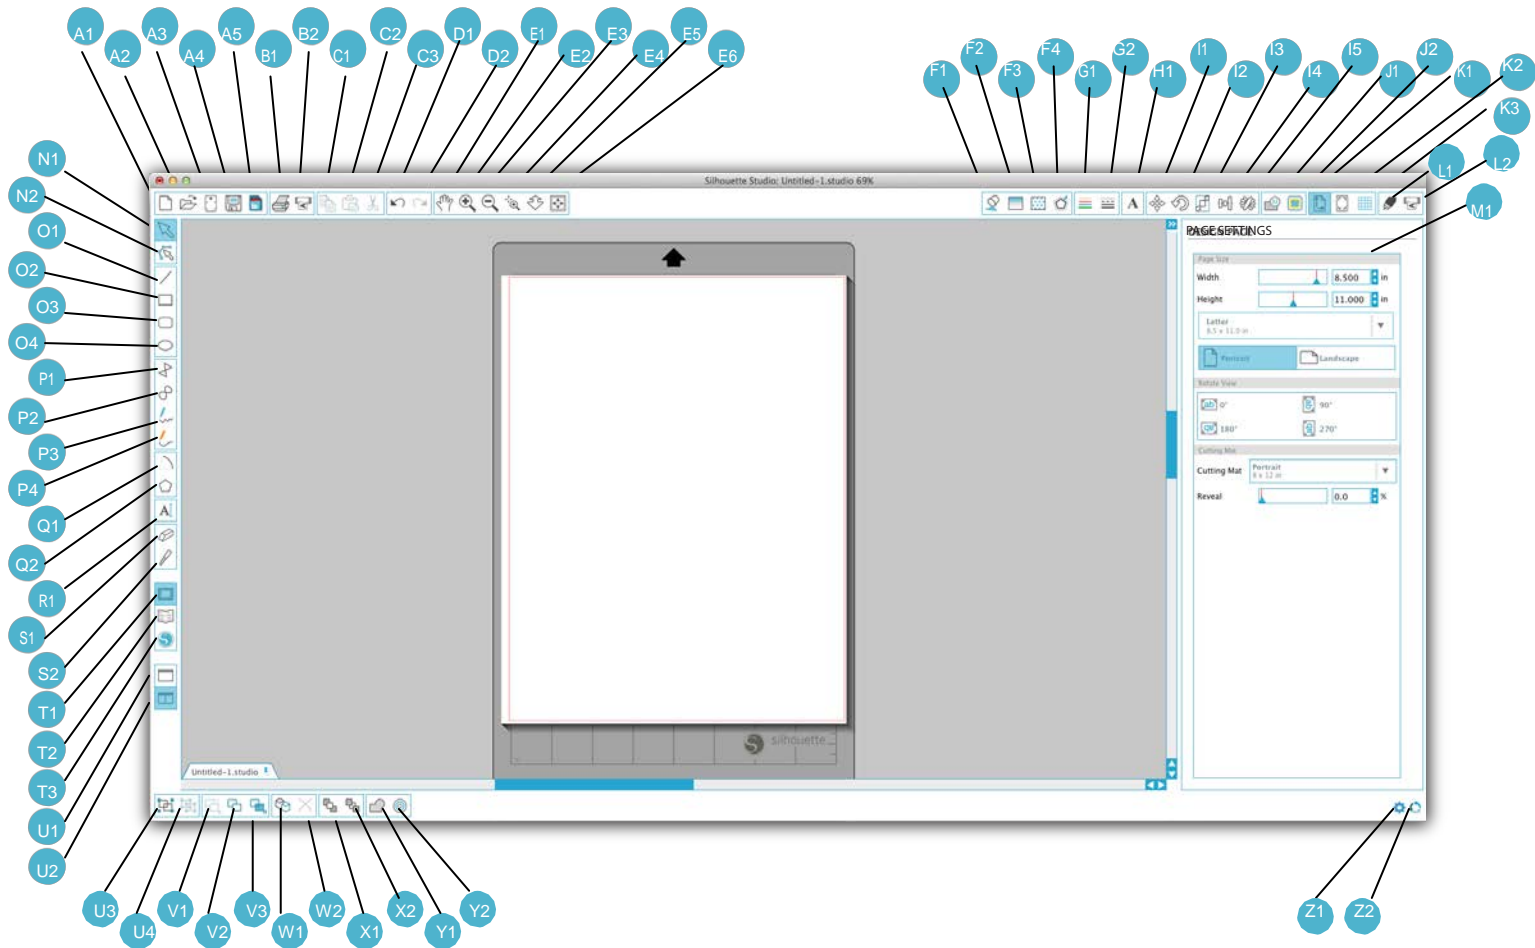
A1 A2 A3 A4 A5 B1 B2 C1 C2 C3 D1 D2 E1 E2 E3 E4 E5 E6

F1 F2 F3 F4 G1 G2 H1 I1 I2 I3 I4 I5 J1 J2 K1 K2 K3 L1 L2 M1

N1 N2 O1 O2 O3 O4 P1 P2 P3 P4 Q1 Q2 R1 S1 S2 T1 T2 T3 U1 U2

Silhouette Studio: Untitled-1.studio 69K

PAGE SETTINGS

Page Size

Width 8.500 in

Height 11.000 in

Letter
8.5 x 11.0 in

Portrait Landscape

Rotate View

0° 90°

180° 270°

Cutting Mat

Cutting Mat Portrait
8 x 12 in

Reveal 0.0 %

silhouette

Untitled-1.studio

U3 U4 V1 V2 V3 W1 W2 X1 X2 Y1 Y2

Z1 Z2